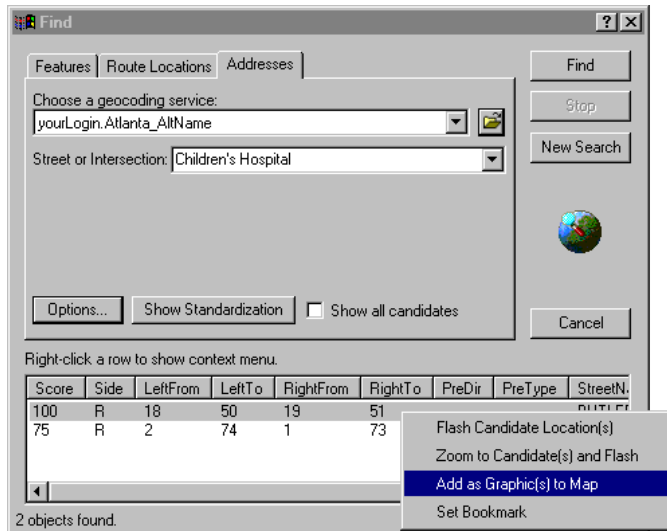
Find ? X

Features | Route Locations | Addresses

Choose a geocoding service:
yourLogin.Atlanta_AltName

Street or Intersection: Children's Hospital

Options... Show Standardization Show all candidates

Find
Stop
New Search
Cancel

Right-click a row to show context menu.

| Score | Side | LeftFrom | LeftTo | RightFrom | RightTo | PreDir | PreType | StreetN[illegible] |
|---|---|---|---|---|---|---|---|---|
| 100 | R | 18 | 50 | 19 | 51 | | | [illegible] |
| 75 | R | 2 | 74 | 1 | 73 | | | |

Flash Candidate Location(s)
Zoom to Candidate(s) and Flash
Add as Graphic(s) to Map
Set Bookmark

2 objects found.